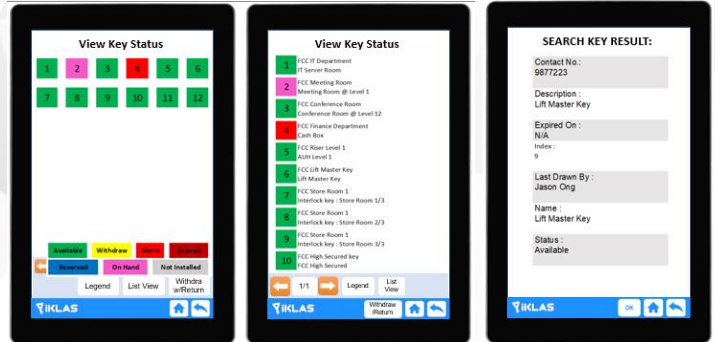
View Key Status

1 2 3 4 5 6

7 8 9 10 11 12

Available Withdraw Alarm Overdue

Reserved On Hand Not Installed

Legend List View Withdraw w/Return

iKLAS

View Key Status

1 FCC IT Department
IT Server Room

2 FCC Meeting Room
Meeting Room @ Level 1

3 FCC Conference Room
Conference Room @ Level 12

4 FCC Finance Department
Cash Box

5 FCC Riser Level 1
AUH Level 1

6 FCC Lift Master Key
Lift Master Key

7 FCC Store Room 1
Interlock key : Store Room 1/3

8 FCC Store Room 1
Interlock key : Store Room 2/3

9 FCC Store Room 1
Interlock key : Store Room 3/3

10 FCC High Secured key
FCC High Secured

1/1 Legend List View

Withdraw /Return

iKLAS

SEARCH KEY RESULT:

Contact No.:
9877223

Description :
Lift Master Key

Expired On :
N/A
Index :
9

Last Drawn By :
Jason Ong

Name :
Lift Master Key

Status :
Available

iKLAS OK